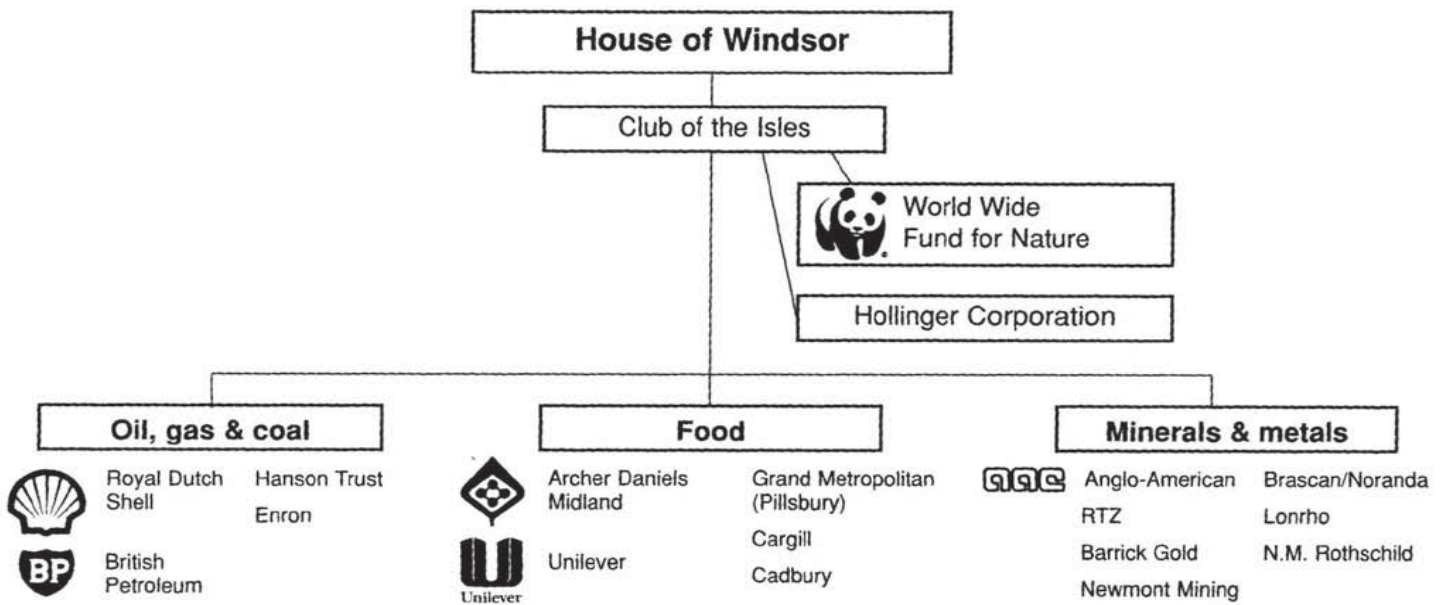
House of Windsor

Club of the Isles

World Wide Fund for Nature

Hollinger Corporation

Oil, gas & coal

Royal Dutch Shell

Hanson Trust

Enron

BP

British Petroleum

Food

Archer Daniels Midland

Grand Metropolitan (Pillsbury)

Cargill

Unilever

Unilever

Cadbury

Minerals & metals

AAC

Anglo-American

Brascan/Noranda

RTZ

Lonrho

Barrick Gold

N.M. Rothschild

Newmont Mining